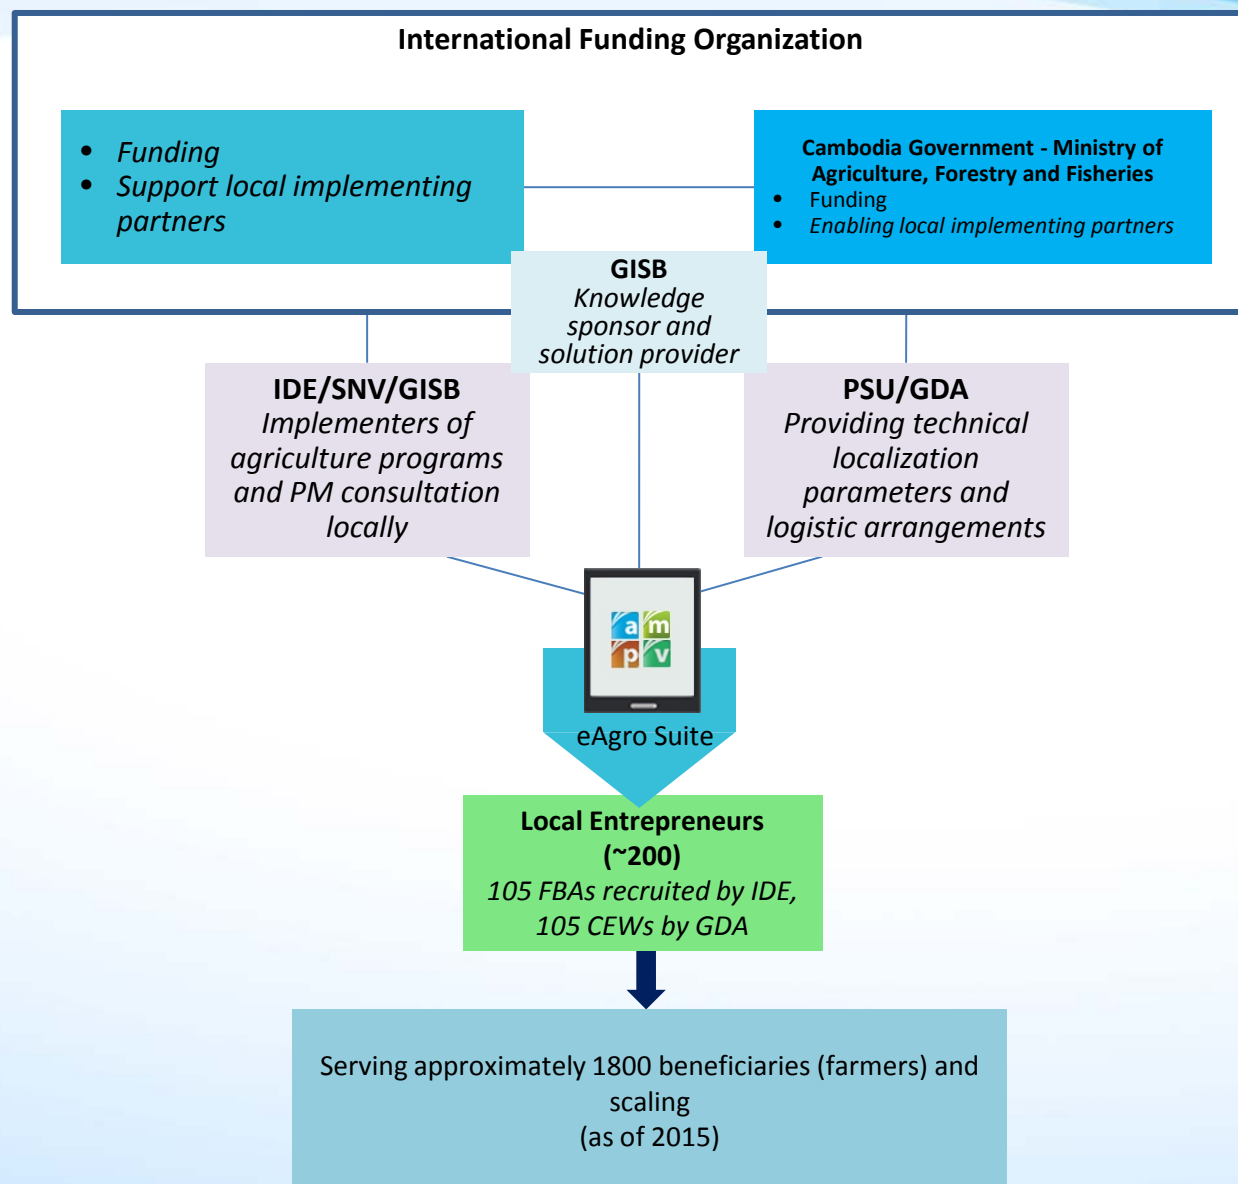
International Funding Organization

- Funding
- Support local implementing partners

Cambodia Government - Ministry of Agriculture, Forestry and Fisheries
- Funding
- Enabling local implementing partners

GISB
Knowledge sponsor and solution provider

IDE/SNV/GISB
Implementers of agriculture programs and PM consultation locally

PSU/GDA
Providing technical localization parameters and logistic arrangements

a m
p v

eAgro Suite

Local Entrepreneurs (~200)
105 FBAs recruited by IDE, 105 CEWs by GDA

Serving approximately 1800 beneficiaries (farmers) and scaling
(as of 2015)